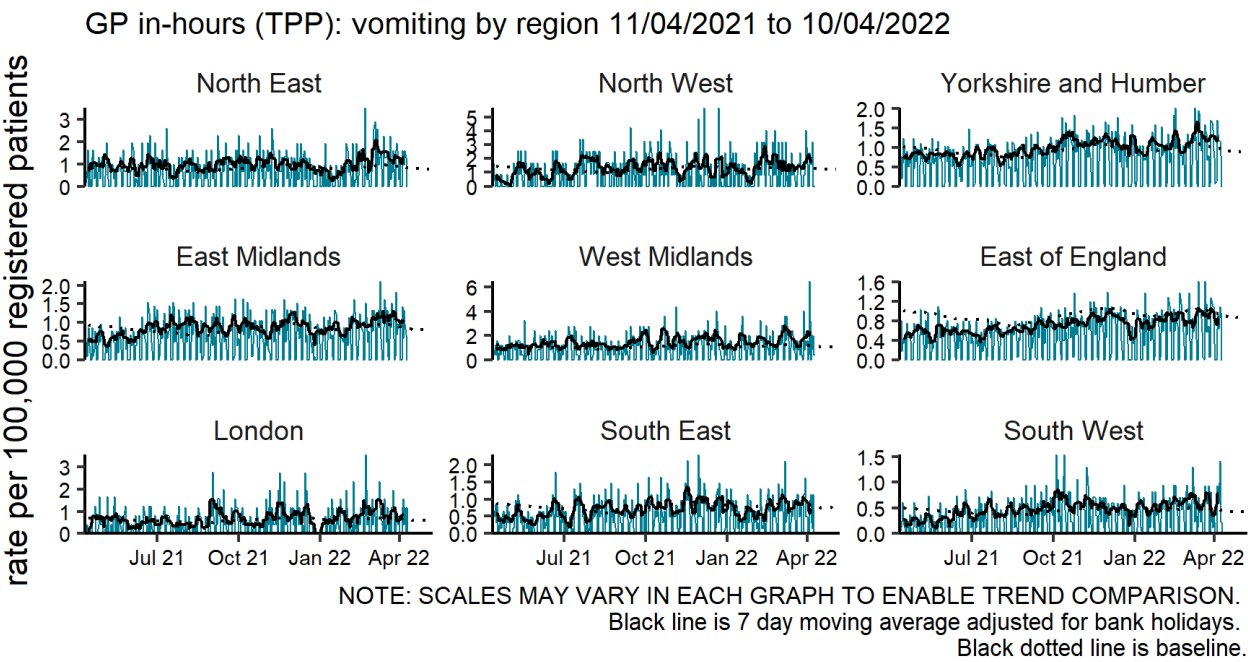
GP in-hours (TPP): vomiting by region 11/04/2021 to 10/04/2022

rate per 100,000 registered patients

North East
3
2
1
0

North West
5
4
3
2
1
0

Yorkshire and Humber
2.0
1.5
1.0
0.5
0.0

East Midlands
2.0
1.5
1.0
0.5
0.0

West Midlands
6
4
2
0

East of England
1.6
1.2
0.8
0.4
0.0

London
3
2
1
0
Jul 21
Oct 21
Jan 22
Apr 22

South East
2.0
1.5
1.0
0.5
0.0
Jul 21
Oct 21
Jan 22
Apr 22

South West
1.5
1.0
0.5
0.0
Jul 21
Oct 21
Jan 22
Apr 22

NOTE: SCALES MAY VARY IN EACH GRAPH TO ENABLE TREND COMPARISON.
Black line is 7 day moving average adjusted for bank holidays.
Black dotted line is baseline.